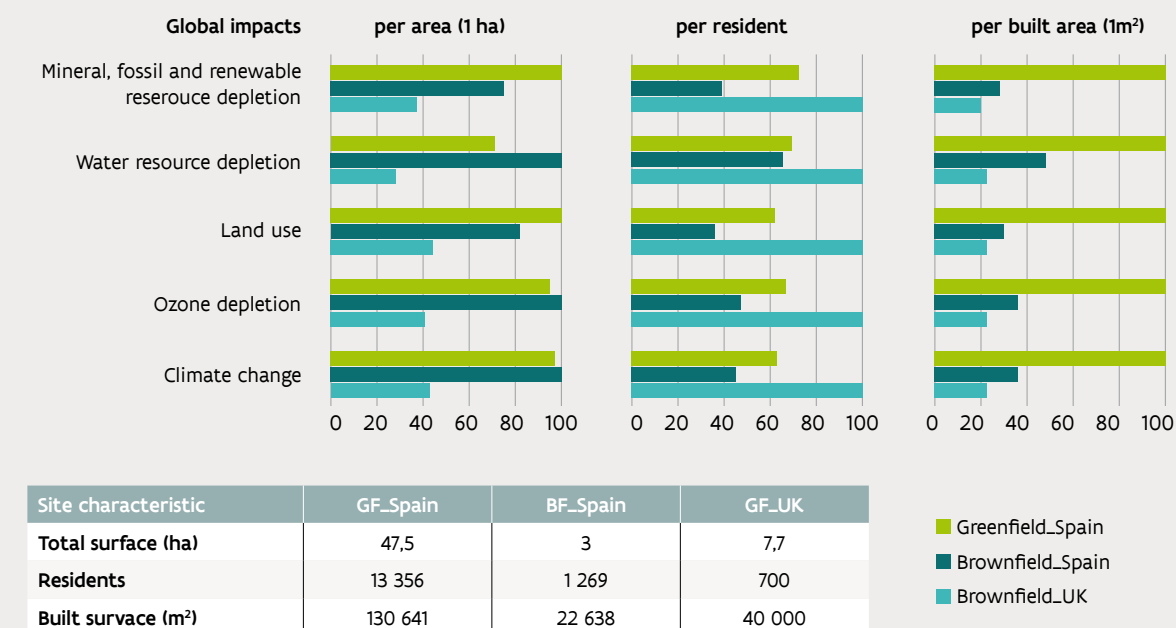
Global impacts

per area (1 ha)

per resident

per built area (1m$^2$)

Mineral, fossil and renewable reserouce depletion

Water resource depletion

Land use

Ozone depletion

Climate change

0 20 40 60 80 100

0 20 40 60 80 100

0 20 40 60 80 100

| Site characteristic | GF_Spain | BF_Spain | GF_UK |
|---|---|---|---|
| Total surface (ha) | 47,5 | 3 | 7,7 |
| Residents | 13 356 | 1 269 | 700 |
| Built survace (m$^2$) | 130 641 | 22 638 | 40 000 |

Greenfield_Spain

Brownfield_Spain

Brownfield_UK